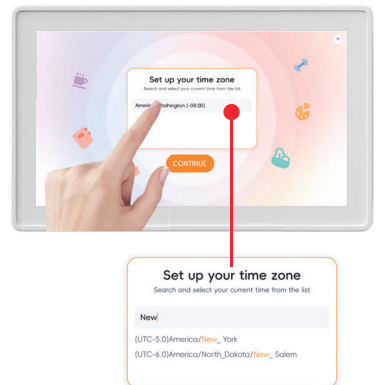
Set up your time zone

Search and select your current time from the list

America/Washington (-05:00)

CONTINUE

Set up your time zone

Search and select your current time from the list

New

(UTC-5.0)America/New_York

(UTC-6.0)America/North_Dakota/New_Salem